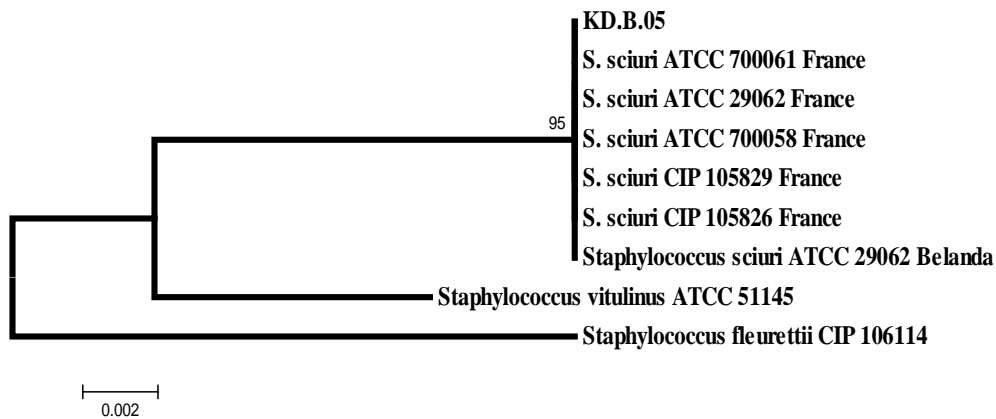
KD.B.05
S. sciuri ATCC 700061 France
S. sciuri ATCC 29062 France
95
S. sciuri ATCC 700058 France
S. sciuri CIP 105829 France
S. sciuri CIP 105826 France
Staphylococcus sciuri ATCC 29062 Belanda
Staphylococcus vitulinus ATCC 51145
Staphylococcus fleurettii CIP 106114
0.002